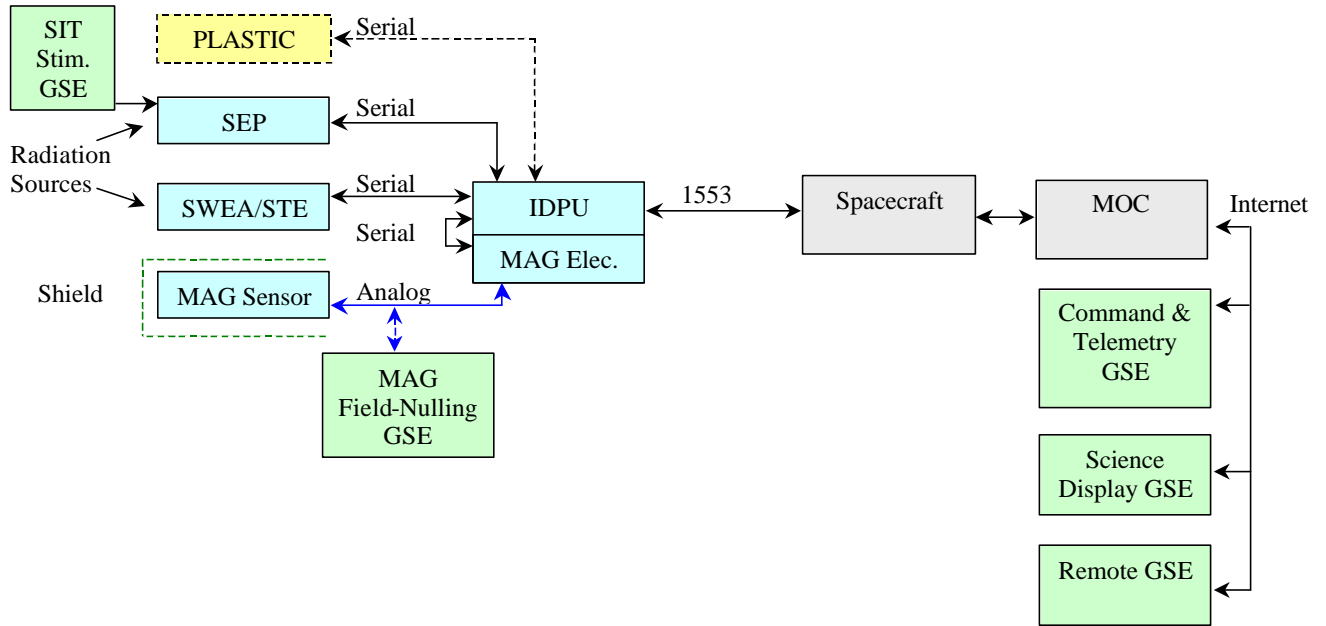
SIT Stim. GSE

PLASTIC

Serial

SEP

Serial

Radiation Sources

SWEA/STE

Serial

Serial

IDPU

MAG Elec.

1553

Spacecraft

MOC

Internet

Shield

MAG Sensor

Analog

MAG Field-Nulling GSE

Command & Telemetry GSE

Science Display GSE

Remote GSE